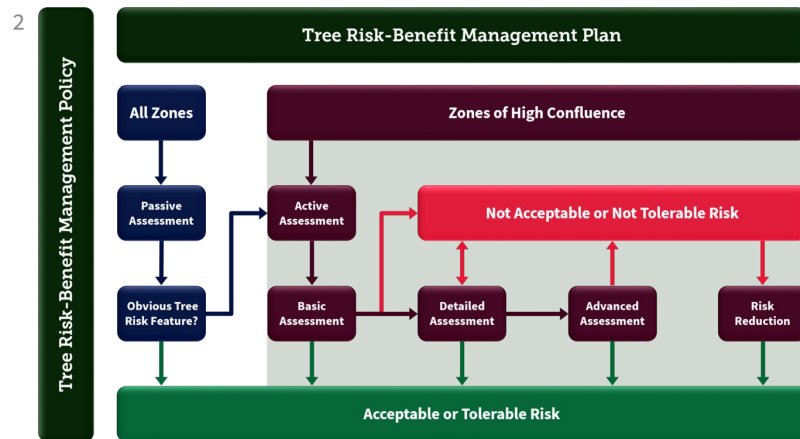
2

Tree Risk-Benefit Management Policy

Tree Risk-Benefit Management Plan

All Zones

Zones of High Confluence

Passive Assessment

Active Assessment

Not Acceptable or Not Tolerable Risk

Obvious Tree Risk Feature?

Basic Assessment

Detailed Assessment

Advanced Assessment

Risk Reduction

Acceptable or Tolerable Risk